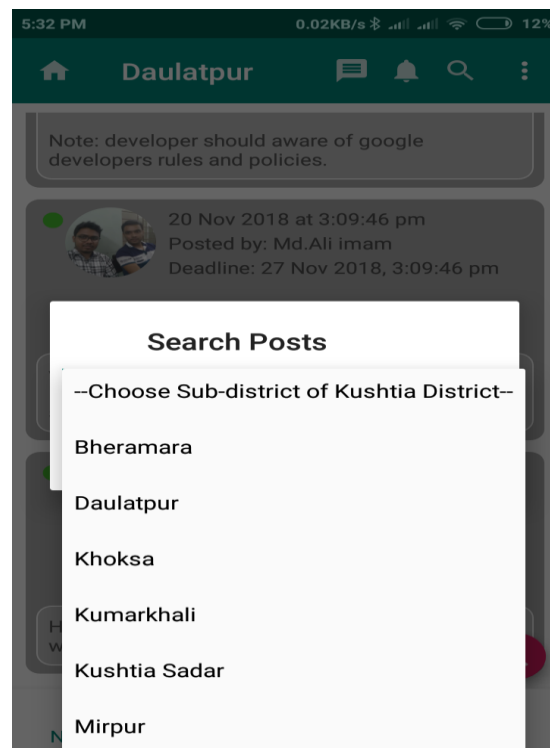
5:32 PM 0.02KB/s 12%

Daulatpur

Note: developer should aware of google developers rules and policies.

20 Nov 2018 at 3:09:46 pm
Posted by: Md.Ali imam
Deadline: 27 Nov 2018, 3:09:46 pm

Search Posts

--Choose Sub-district of Kushtia District--

Bheramara

Daulatpur

Khoksa

Kumarkhali

Kushtia Sadar

Mirpur